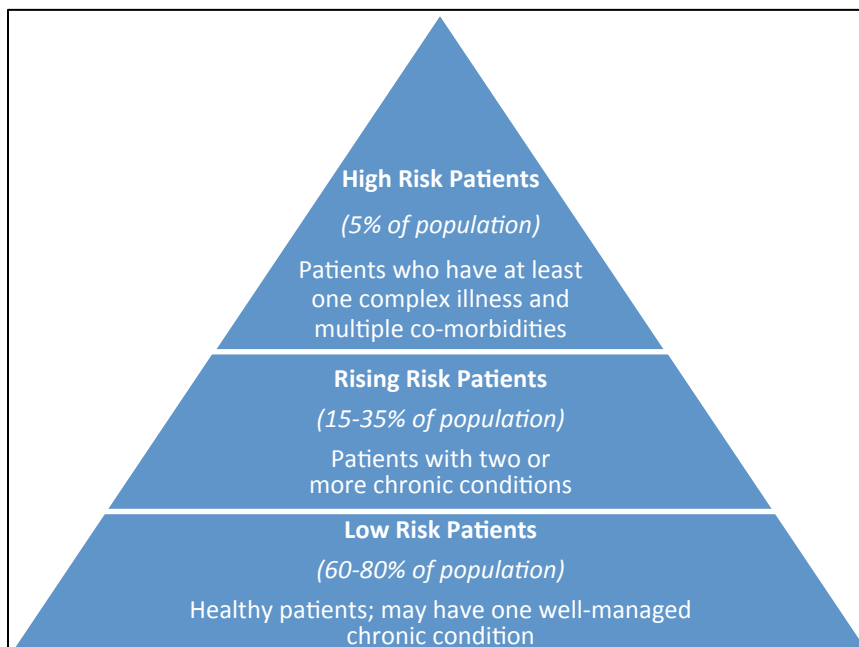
High Risk Patients

(5% of population)

Patients who have at least one complex illness and multiple co-morbidities

Rising Risk Patients

(15-35% of population)

Patients with two or more chronic conditions

Low Risk Patients

(60-80% of population)

Healthy patients; may have one well-managed chronic condition